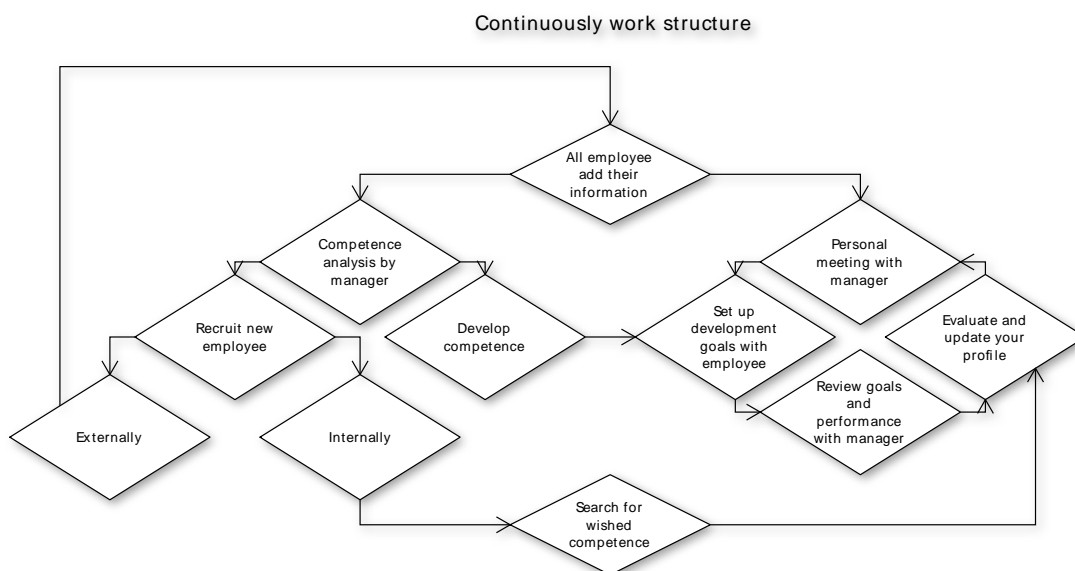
Continuously work structure

All employee add their information

Competence analysis by manager

Personal meeting with manager

Recruit new employee

Develop competence

Set up development goals with employee

Evaluate and update your profile

Review goals and performance with manager

Externally

Internally

Search for wished competence